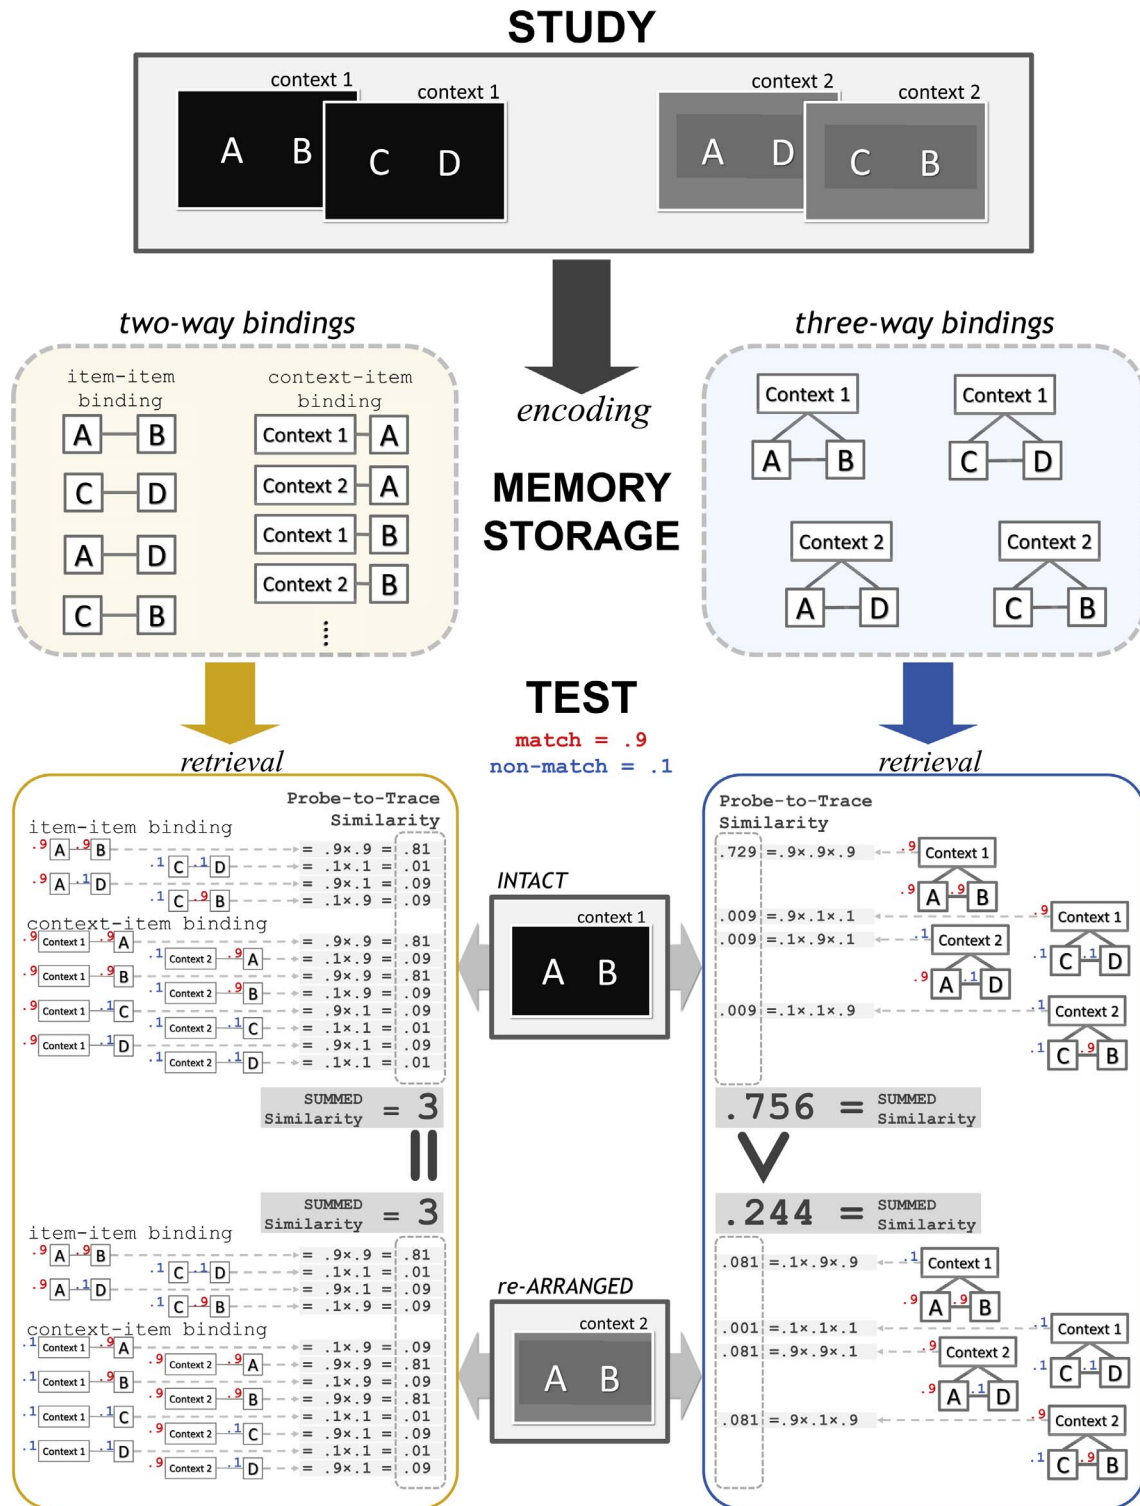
STUDY

context 1
A B
context 1
C D
context 2
A D
context 2
C B

two-way bindings

item-item binding
A — B
C — D
A — D
C — B

context-item binding
Context 1 — A
Context 2 — A
Context 1 — B
Context 2 — B
⋮

encoding

MEMORY STORAGE

three-way bindings

Context 1
A — B
Context 1
C — D
Context 2
A — D
Context 2
C — B

retrieval

TEST
match = .9
non-match = .1

retrieval

Probe-to-Trace Similarity

item-item binding
.9 A .9 B = .9×.9 = .81
.1 C .1 D = .1×.1 = .01
.9 A .1 D = .9×.1 = .09
.1 C .9 B = .1×.9 = .09

context-item binding
.9 Context 1 .9 A = .9×.9 = .81
.1 Context 2 .9 A = .1×.9 = .09
.9 Context 1 .9 B = .9×.9 = .81
.1 Context 2 .9 B = .1×.9 = .09
.9 Context 1 .1 C = .9×.1 = .09
.1 Context 2 .1 C = .1×.1 = .01
.9 Context 1 .1 D = .9×.1 = .09
.1 Context 2 .1 D = .1×.1 = .01

SUMMED Similarity = 3

||

SUMMED Similarity = 3

item-item binding
.9 A .9 B = .9×.9 = .81
.1 C .1 D = .1×.1 = .01
.9 A .1 D = .9×.1 = .09
.1 C .9 B = .1×.9 = .09

context-item binding
.1 Context 1 .9 A = .1×.9 = .09
.9 Context 2 .9 A = .9×.9 = .81
.1 Context 1 .9 B = .1×.9 = .09
.9 Context 2 .9 B = .9×.9 = .81
.1 Context 1 .1 C = .1×.1 = .01
.9 Context 2 .1 C = .9×.1 = .09
.1 Context 1 .1 D = .1×.1 = .01
.9 Context 2 .1 D = .9×.1 = .09

INTACT
context 1
A B

re-ARRANGED
context 2
A B

Probe-to-Trace Similarity
.729 =.9×.9×.9 .9 Context 1 .9 A .9 B
.009 =.9×.1×.1 .9 Context 1 .1 C .1 D
.009 =.1×.9×.1 .1 Context 2 .9 A .1 D
.009 =.1×.1×.9 .1 Context 2 .1 C .9 B

.756 = SUMMED Similarity

V

.244 = SUMMED Similarity

.081 =.1×.9×.9 .1 Context 1 .9 A .9 B
.001 =.1×.1×.1 .1 Context 1 .1 C .1 D
.081 =.9×.9×.1 .9 Context 2 .9 A .1 D
.081 =.9×.1×.9 .9 Context 2 .1 C .9 B